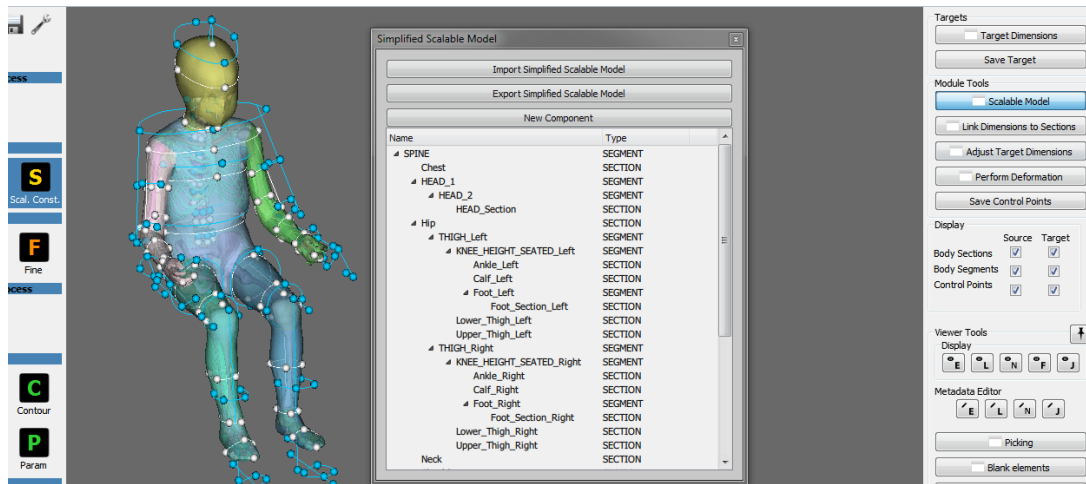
cess

S
Scal. Const.

F
Fine

cess

C
Contour

P
Param

Simplified Scalable Model

Import Simplified Scalable Model

Export Simplified Scalable Model

New Component

| Name | Type |
|---|---|
| SPINE | SEGMENT |
| Chest | SECTION |
| HEAD_1 | SEGMENT |
| HEAD_2 | SEGMENT |
| HEAD_Section | SECTION |
| Hip | SECTION |
| THIGH_Left | SEGMENT |
| KNEE_HEIGHT_SEATED_Left | SEGMENT |
| Ankle_Left | SECTION |
| Calf_Left | SECTION |
| Foot_Left | SEGMENT |
| Foot_Section_Left | SECTION |
| Lower_Thigh_Left | SECTION |
| Upper_Thigh_Left | SECTION |
| THIGH_Right | SEGMENT |
| KNEE_HEIGHT_SEATED_Right | SEGMENT |
| Ankle_Right | SECTION |
| Calf_Right | SECTION |
| Foot_Right | SEGMENT |
| Foot_Section_Right | SECTION |
| Lower_Thigh_Right | SECTION |
| Upper_Thigh_Right | SECTION |
| Neck | SECTION |

Targets
Target Dimensions
Save Target
Module Tools
Scalable Model
Link Dimensions to Sections
Adjust Target Dimensions
Perform Deformation
Save Control Points
Display
Source Target
Body Sections
Body Segments
Control Points
Viewer Tools
Display
E L N F J
Metadata Editor
E L N J
Picking
Blank elements